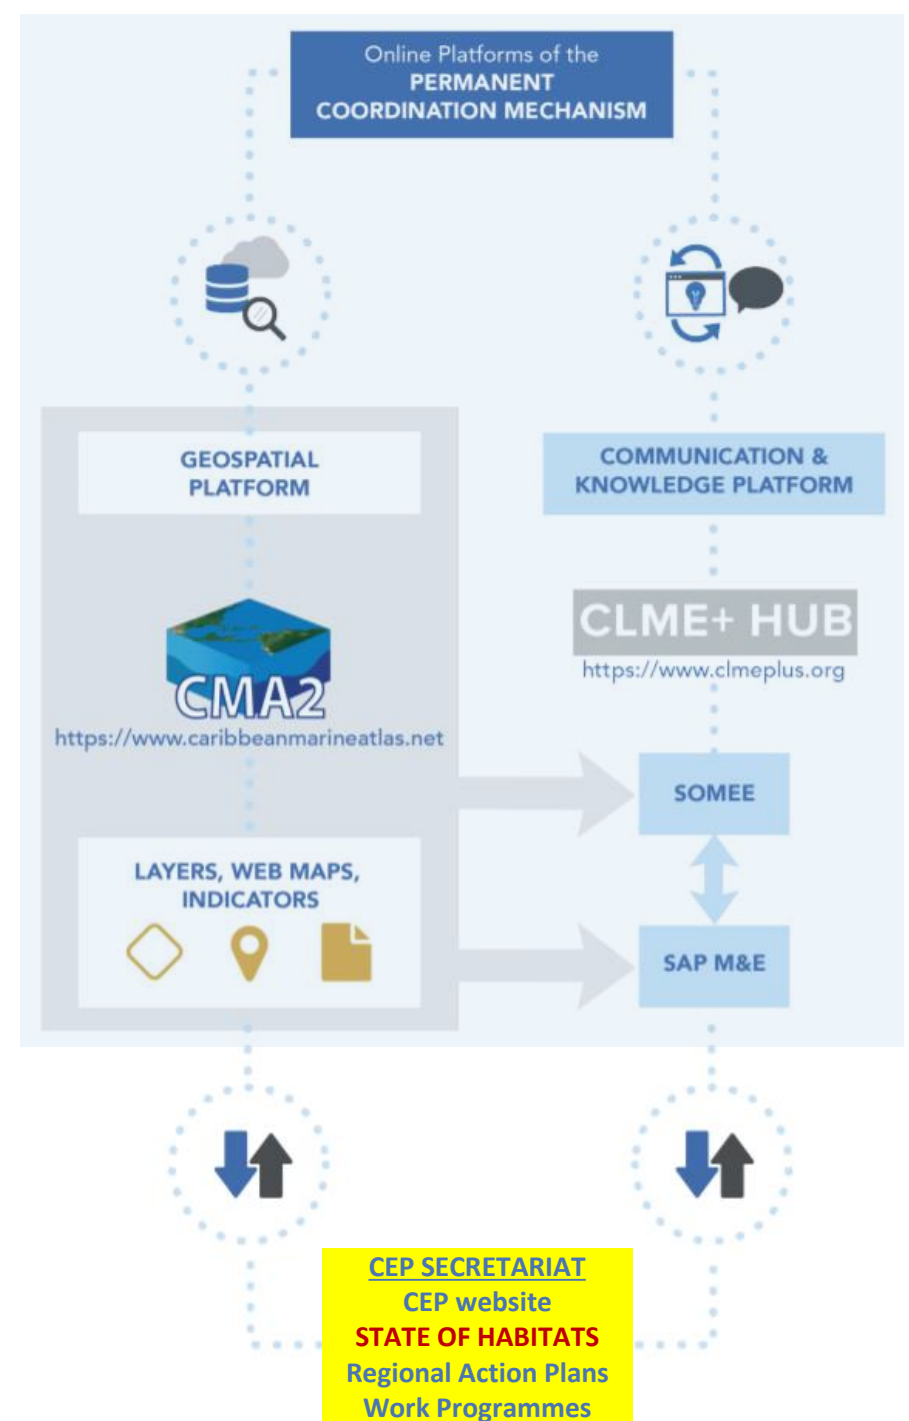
Online Platforms of the
PERMANENT
COORDINATION MECHANISM

GEOSPATIAL
PLATFORM

CMA2
https://www.caribbeanmarineatlas.net

LAYERS, WEB MAPS, INDICATORS

COMMUNICATION & KNOWLEDGE PLATFORM

CLME+ HUB
https://www.clmeplus.org

SOMEE

SAP M&E

CEP SECRETARIAT
CEP website
STATE OF HABITATS
Regional Action Plans
Work Programmes